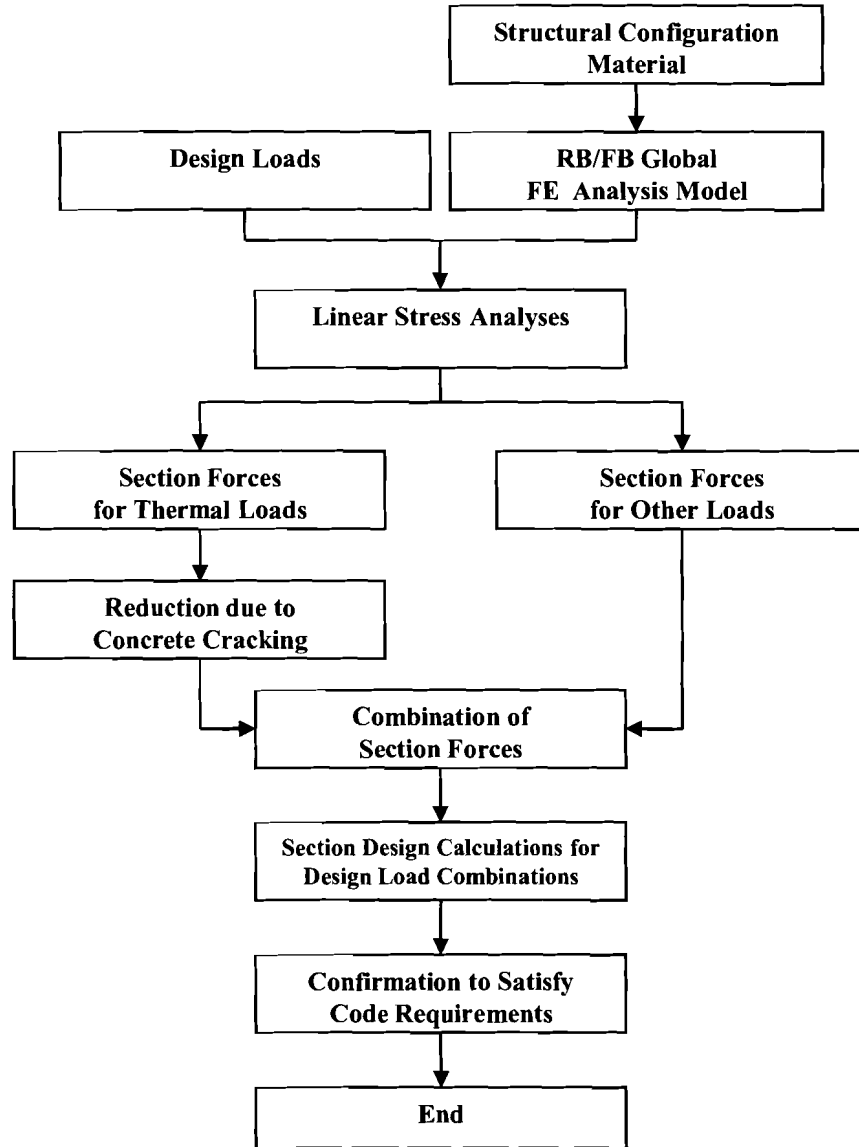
Structural Configuration
Material

Design Loads

RB/FB Global
FE Analysis Model

Linear Stress Analyses

Section Forces
for Thermal Loads

Section Forces
for Other Loads

Reduction due to
Concrete Cracking

Combination of
Section Forces

Section Design Calculations for
Design Load Combinations

Confirmation to Satisfy
Code Requirements

End